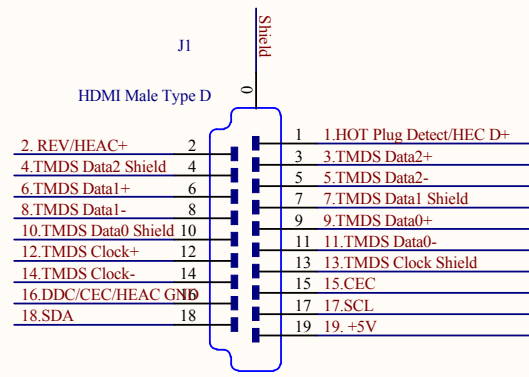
J1

HDMI Male Type D

Shield

0

2. REV/HEAC+ 2
4.TMDS Data2 Shield 4
6.TMDS Data1+ 6
8.TMDS Data1- 8
10.TMDS Data0 Shield 10
12.TMDS Clock+ 12
14.TMDS Clock- 14
16.DDC/CEC/HEAC GND 16
18.SDA 18

1 1.HOT Plug Detect/HEC D+
3 3.TMDS Data2+
5 5.TMDS Data2-
7 7.TMDS Data1 Shield
9 9.TMDS Data0+
11 11.TMDS Data0-
13 13.TMDS Clock Shield
15 15.CEC
17 17.SCL
19 19. +5V